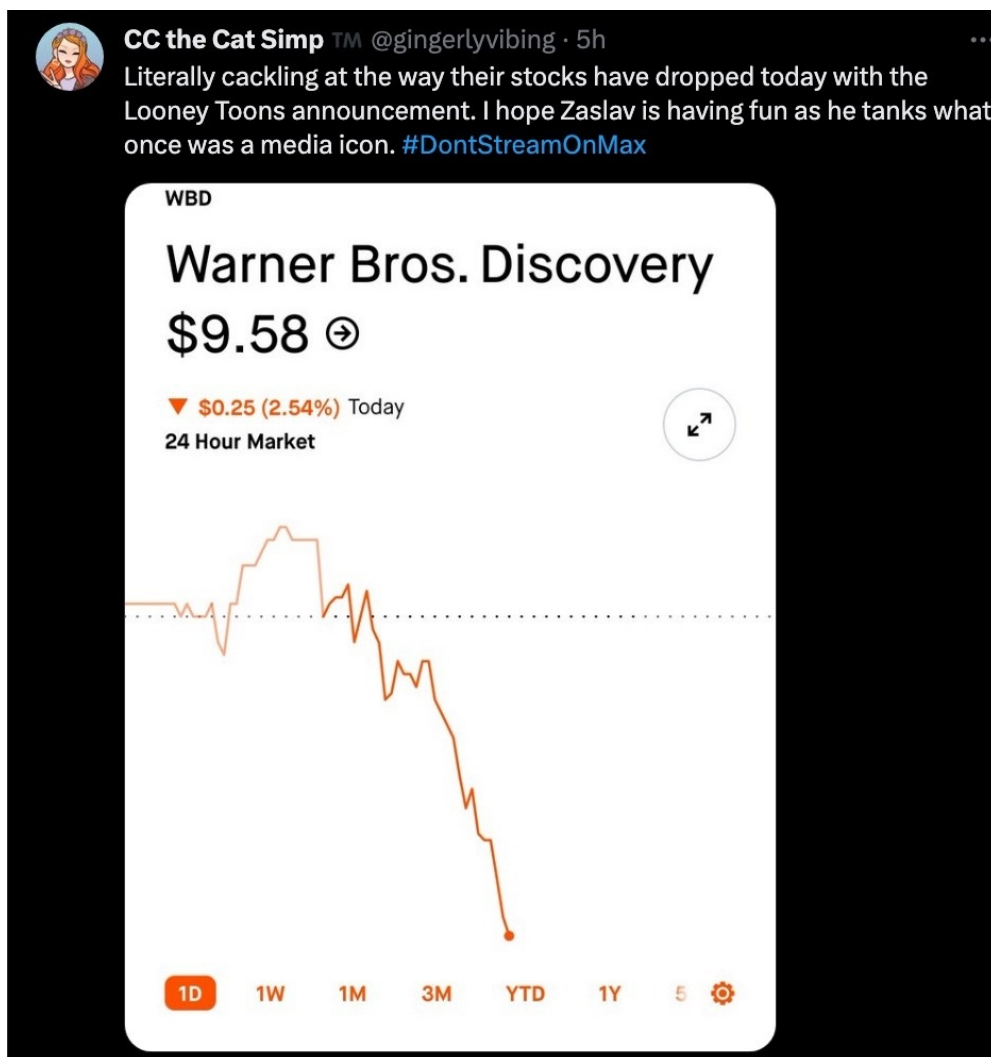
CC the Cat Simp TM @gingerlyvibing · 5h

Literally cackling at the way their stocks have dropped today with the Looney Toons announcement. I hope Zaslav is having fun as he tanks what once was a media icon. #DontStreamOnMax

WBD

Warner Bros. Discovery

$9.58

▼ $0.25 (2.54%) Today

24 Hour Market

1D 1W 1M 3M YTD 1Y 5